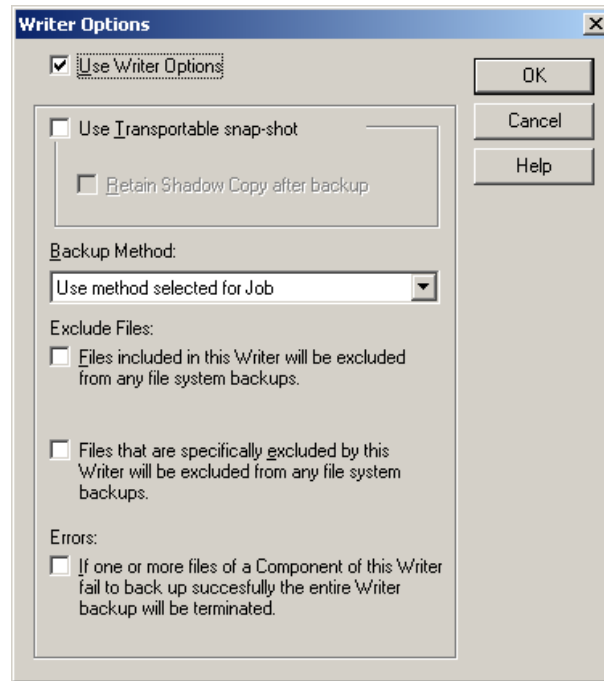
Writer Options

Use Writer Options

OK

Cancel

Help

Use Transportable snap-shot

Retain Shadow Copy after backup

Backup Method:

Use method selected for Job

Exclude Files:

Files included in this Writer will be excluded from any file system backups.

Files that are specifically excluded by this Writer will be excluded from any file system backups.

Errors:

If one or more files of a Component of this Writer fail to back up succesfully the entire Writer backup will be terminated.